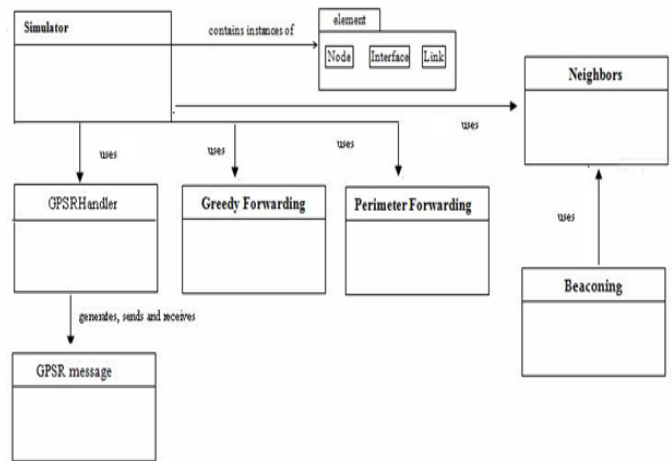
Simulator

contains instances of

element

Node

Interface

Link

Neighbors

uses

uses

uses

uses

GPSRHandler

Greedy Forwarding

Perimeter Forwarding

uses

Beaconing

generates, sends and receives

GPSR message